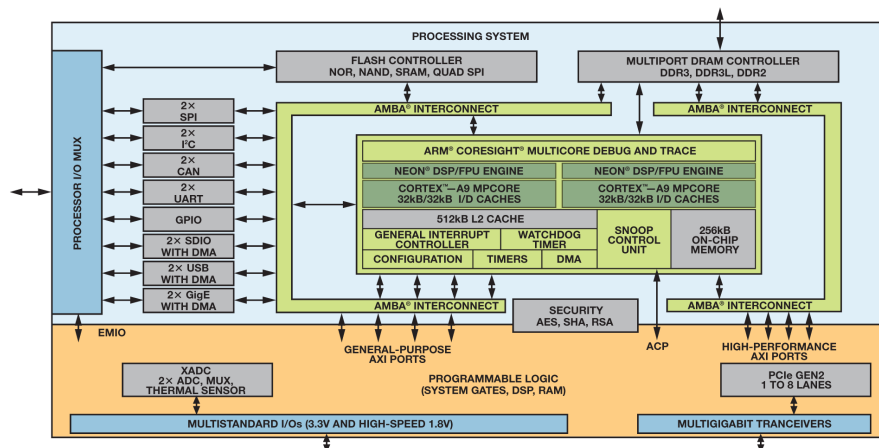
PROCESSING SYSTEM

PROCESSOR I/O MUX

FLASH CONTROLLER
NOR, NAND, SRAM, QUAD SPI

MULTIPORT DRAM CONTROLLER
DDR3, DDR3L, DDR2

2× SPI

2× I²C

2× CAN

2× UART

GPIO

2× SDIO WITH DMA

2× USB WITH DMA

2× GigE WITH DMA

AMBA® INTERCONNECT

AMBA® INTERCONNECT

ARM® CORESIGHT® MULTICORE DEBUG AND TRACE

NEON® DSP/FPU ENGINE

NEON® DSP/FPU ENGINE

CORTEX™–A9 MPCORE
32kB/32kB I/D CACHES

CORTEX™–A9 MPCORE
32kB/32kB I/D CACHES

512kB L2 CACHE

GENERAL INTERRUPT CONTROLLER

WATCHDOG TIMER

SNOOP CONTROL UNIT

256kB ON-CHIP MEMORY

CONFIGURATION

TIMERS

DMA

AMBA® INTERCONNECT

AMBA® INTERCONNECT

SECURITY
AES, SHA, RSA

EMIO

GENERAL-PURPOSE AXI PORTS

ACP

HIGH-PERFORMANCE AXI PORTS

XADC
2× ADC, MUX, THERMAL SENSOR

PROGRAMMABLE LOGIC
(SYSTEM GATES, DSP, RAM)

PCIe GEN2
1 TO 8 LANES

MULTISTANDARD I/Os (3.3V AND HIGH-SPEED 1.8V)

MULTIGIGABIT TRANCEIVERS